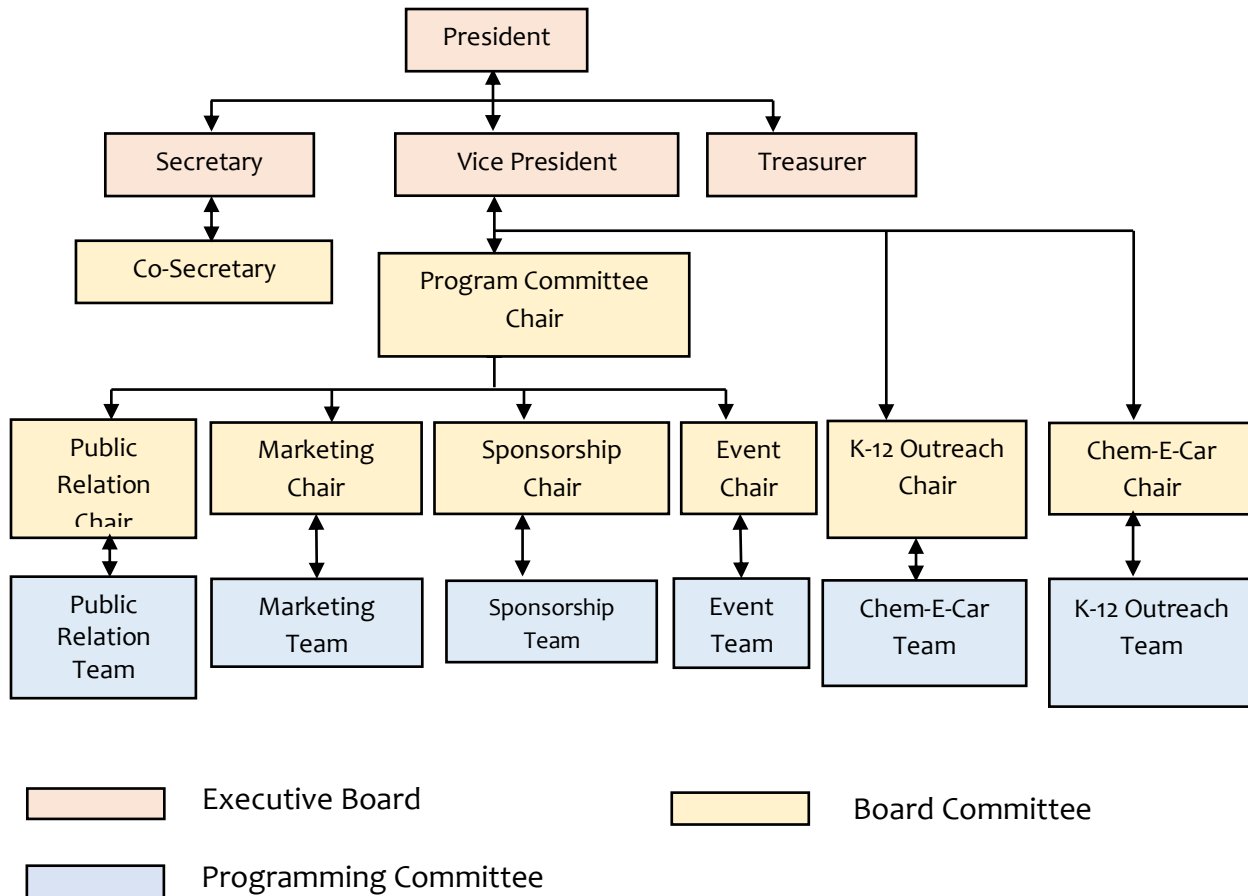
President

Secretary

Vice President

Treasurer

Co-Secretary

Program Committee Chair

Public Relation Chair

Marketing Chair

Sponsorship Chair

Event Chair

K-12 Outreach Chair

Chem-E-Car Chair

Public Relation Team

Marketing Team

Sponsorship Team

Event Team

Chem-E-Car Team

K-12 Outreach Team

Executive Board

Board Committee

Programming Committee